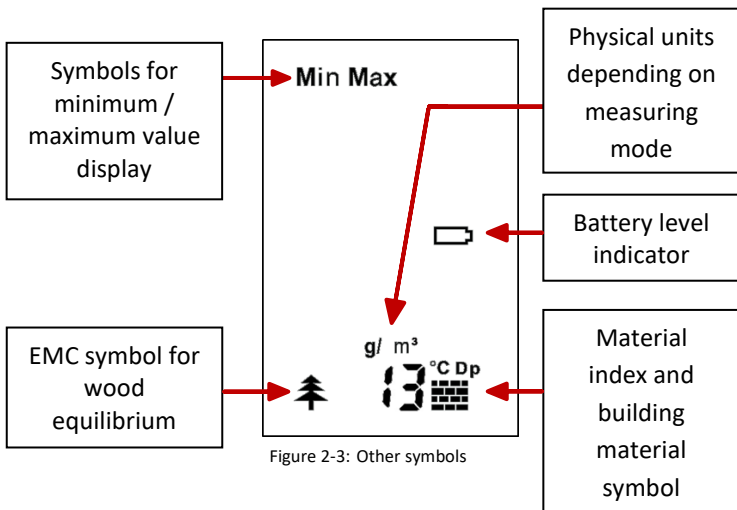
Symbols for minimum / maximum value display

Min Max

Physical units depending on measuring mode

Battery level indicator

g/ m³

EMC symbol for wood equilibrium

°C Dp

13

Material index and building material symbol

Figure 2-3: Other symbols